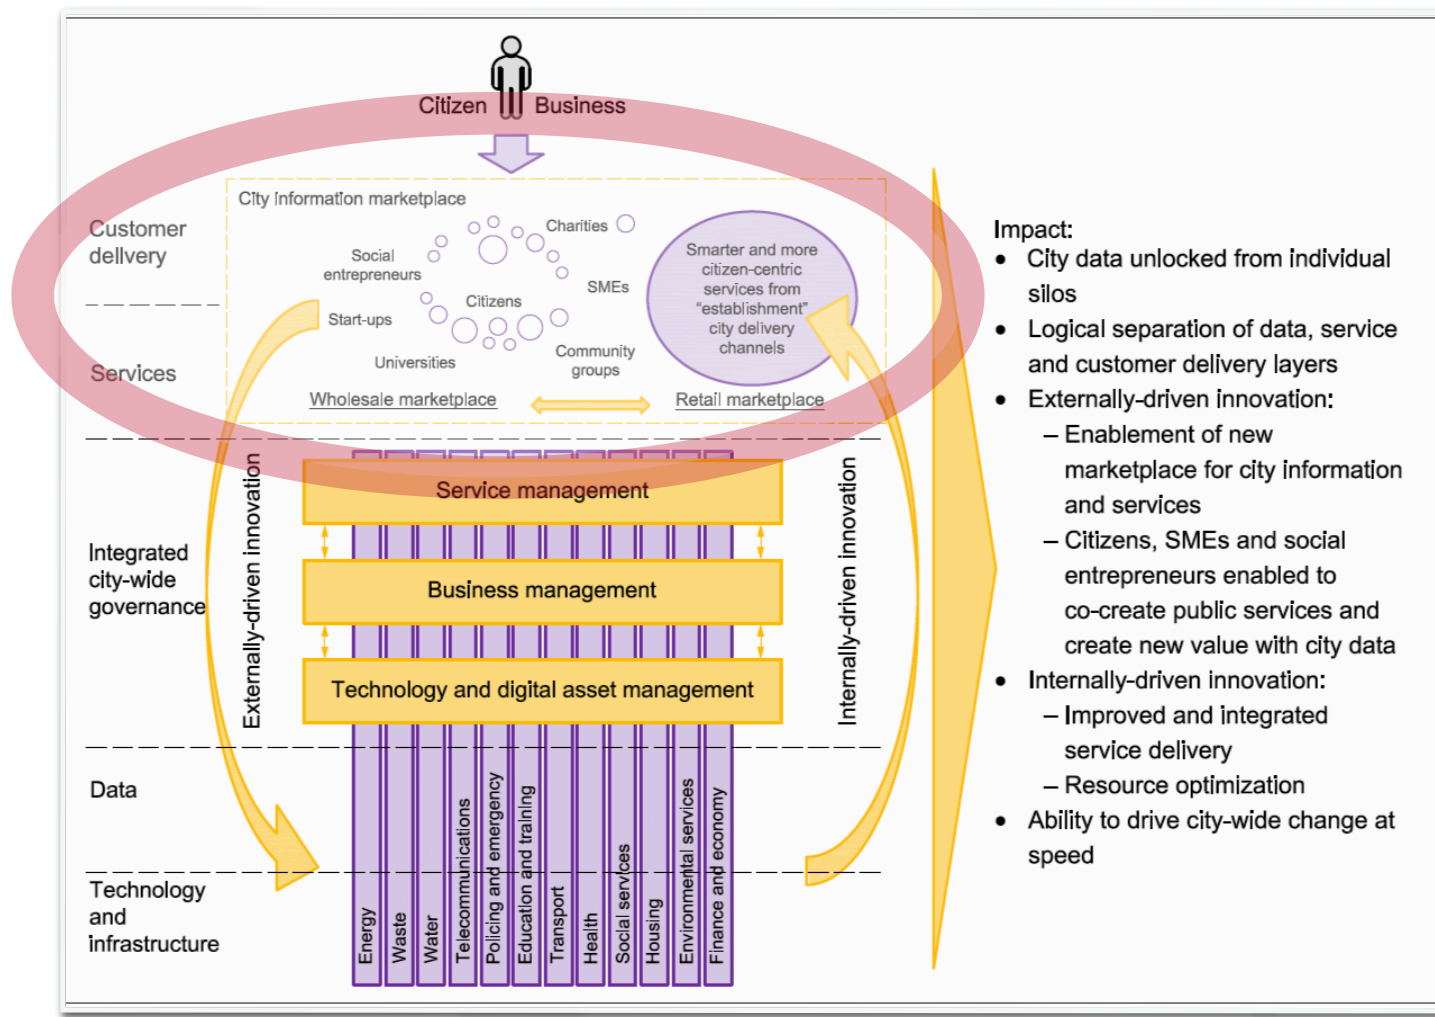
Citizen Business

City information marketplace

Customer delivery

Services

Social entrepreneurs

Charities

SMEs

Citizens

Start-ups

Universities

Community groups

Smarter and more citizen-centric services from "establishment" city delivery channels

Wholesale marketplace

Retail marketplace

Externally-driven innovation

Internally-driven innovation

Integrated city-wide governance

Service management

Business management

Technology and digital asset management

Data

Technology and infrastructure

Energy

Waste

Water

Telecommunications

Policing and emergency

Education and training

Transport

Health

Social services

Housing

Environmental services

Finance and economy

Impact:
- City data unlocked from individual silos
- Logical separation of data, service and customer delivery layers
- Externally-driven innovation:
 – Enablement of new marketplace for city information and services
 – Citizens, SMEs and social entrepreneurs enabled to co-create public services and create new value with city data
- Internally-driven innovation:
 – Improved and integrated service delivery
 – Resource optimization
- Ability to drive city-wide change at speed